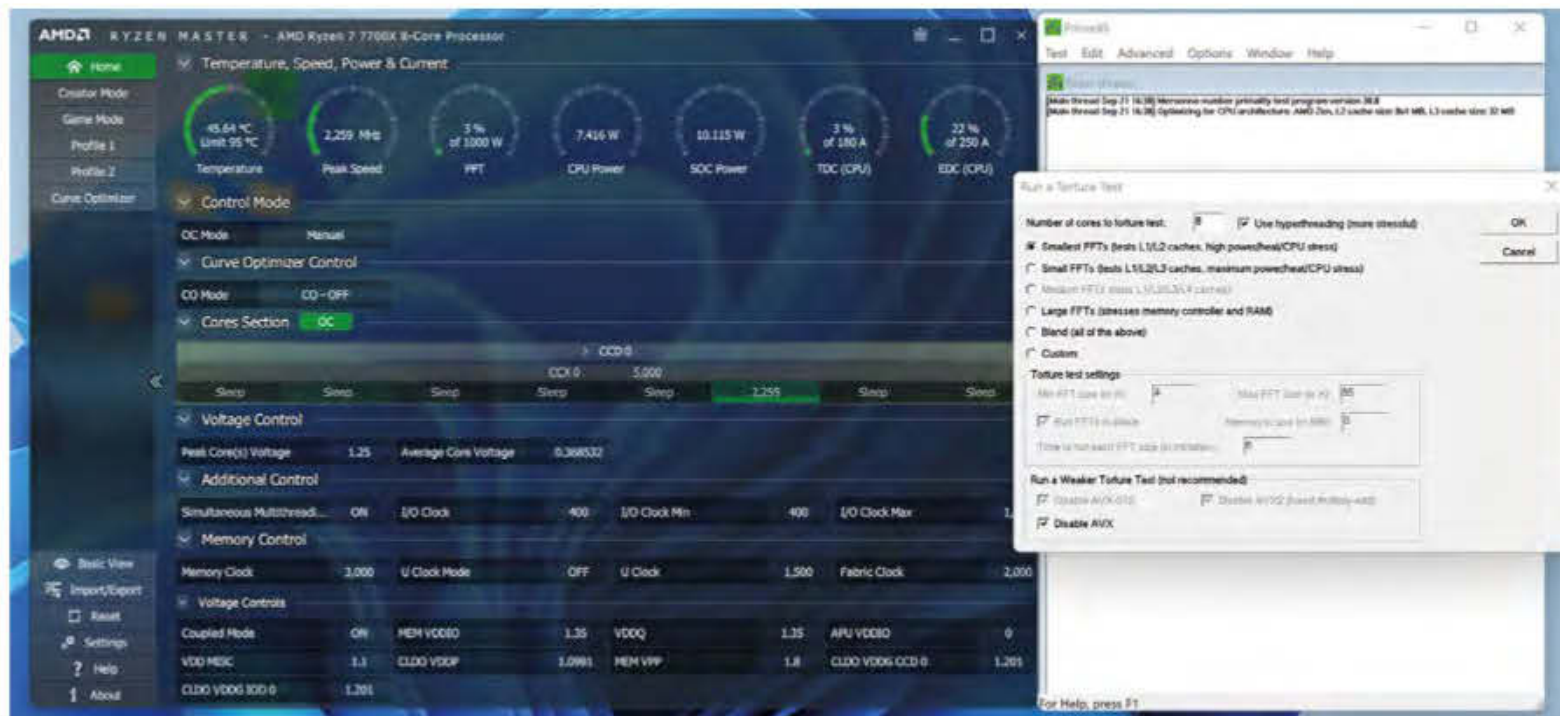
AMD RYZEN MASTER - AMD Ryzen 7 7700X 8-Core Processor

Home
Creator Mode
Game Mode
Profile 1
Profile 2
Curve Optimizer

Temperature, Speed, Power & Current

45.64 °C Limit 95 °C
Temperature

2,259 MHz
Peak Speed

3 % of 1000 W
PPT

7.416 W
CPU Power

10.115 W
SOC Power

3 % of 180 A
TDC (CPU)

22 % of 250 A
EDC (CPU)

Control Mode

OC Mode Manual

Curve Optimizer Control

CO Mode CO - OFF

Cores Section OC

CCD 0
CCX 0 5,000
Sleep Sleep Sleep Sleep Sleep 2,255 Sleep Sleep

Voltage Control

Peak Core(s) Voltage 1.25 Average Core Voltage 0.368532

Additional Control

Simultaneous Multithreadi... ON I/O Clock 400 I/O Clock Min 400 I/O Clock Max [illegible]

Memory Control

Memory Clock 3,000 U Clock Mode OFF U Clock 1,500 Fabric Clock 2,000

Voltage Controls

Coupled Mode ON MEM VDDIO 1.35 VDDQ 1.35 APU VDDIO 0
VDD MISC 1.1 CLDO VDDP 1.0981 MEM VPP 1.8 CLDO VDDG CCD 0 1.201
CLDO VDDG IOD 0 1.201

Basic View
Import/Export
Reset
Settings
Help
About

Prime95
Test Edit Advanced Options Window Help

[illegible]
[Main thread Sep 21 16:38] Mersenne number primality test program version 30.8
[Main thread Sep 21 16:38] Optimizing for CPU architecture: AMD Zen, L2 cache size: 8x1 MB, L3 cache size: 32 MB

Run a Torture Test

Number of cores to torture test: 8 Use hyperthreading (more stressful)
OK
Cancel
Smallest FFTs (tests L1/L2 caches, high power/heat/CPU stress)
Small FFTs (tests L1/L2/L3 caches, maximum power/heat/CPU stress)
Medium FFTs (tests L1/L2/L3/L4 caches)
Large FFTs (stresses memory controller and RAM)
Blend (all of the above)
Custom
Torture test settings
Min FFT size (in K) 4 Max FFT size (in K) 80
Run FFTs in-place Memory to use (in MB) 0
Time to run each FFT size (in minutes) 6
Run a Weaker Torture Test (not recommended)
Disable AVX-512 Disable AVX2 (fused multiply-add)
Disable AVX

For Help, press F1